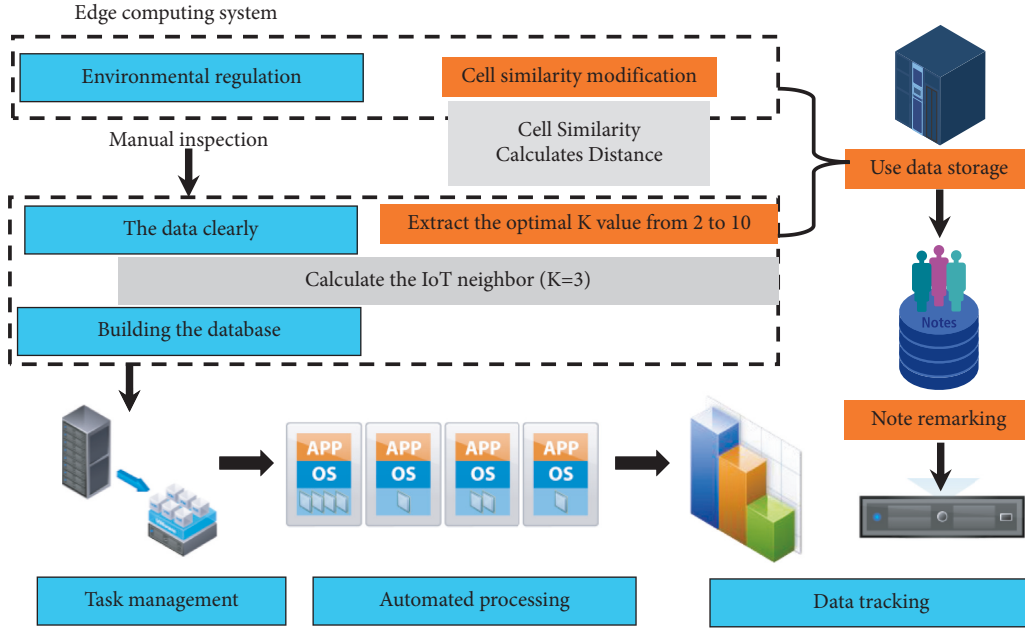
Edge computing system

Environmental regulation

Cell similarity modification

Cell Similarity Calculates Distance

Manual inspection

Use data storage

The data clearly

Extract the optimal K value from 2 to 10

Calculate the IoT neighbor (K=3)

Building the database

Notes

Note remarking

APP
OS

APP
OS

APP
OS

APP
OS

Task management

Automated processing

Data tracking